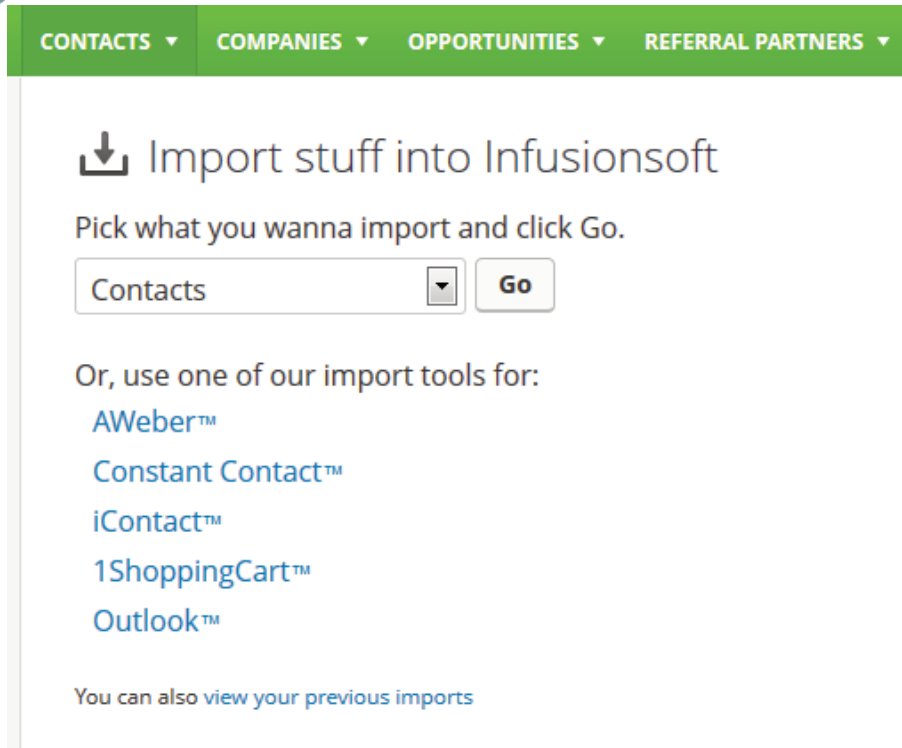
CONTACTS ▾ COMPANIES ▾ OPPORTUNITIES ▾ REFERRAL PARTNERS ▾

Import stuff into Infusionsoft

Pick what you wanna import and click Go.

Contacts

Go

Or, use one of our import tools for:

AWeber™

Constant Contact™

iContact™

1ShoppingCart™

Outlook™

You can also view your previous imports